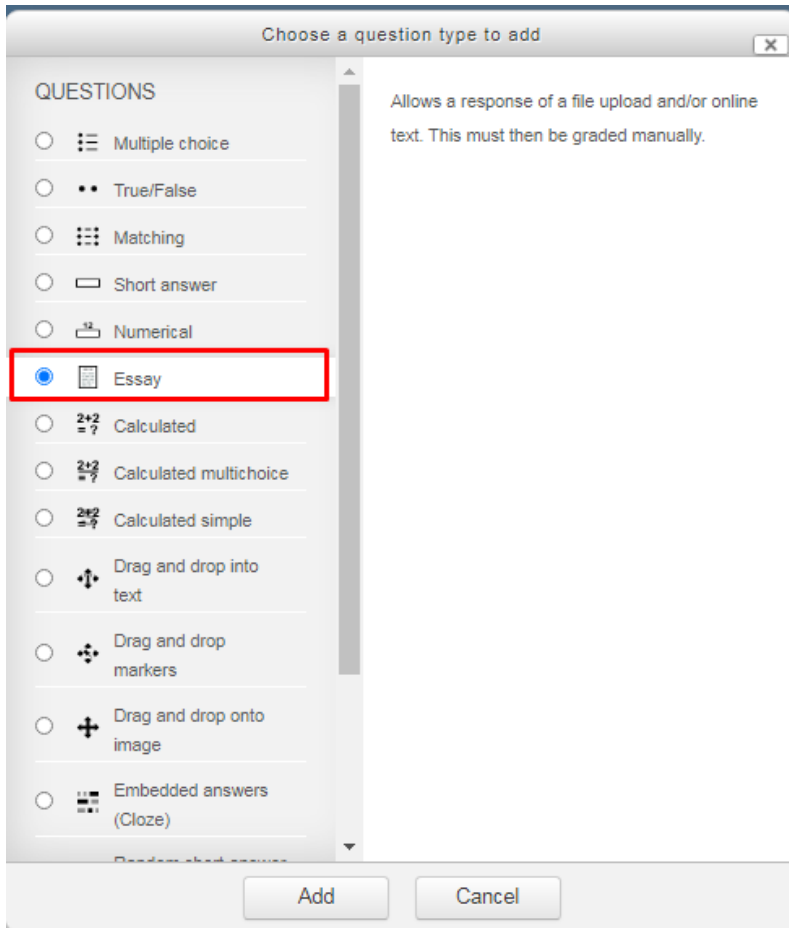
Choose a question type to add

QUESTIONS

Multiple choice

True/False

Matching

Short answer

Numerical

Essay

Calculated

Calculated multichoice

Calculated simple

Drag and drop into text

Drag and drop markers

Drag and drop onto image

Embedded answers (Cloze)

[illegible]

Allows a response of a file upload and/or online text. This must then be graded manually.

Add

Cancel